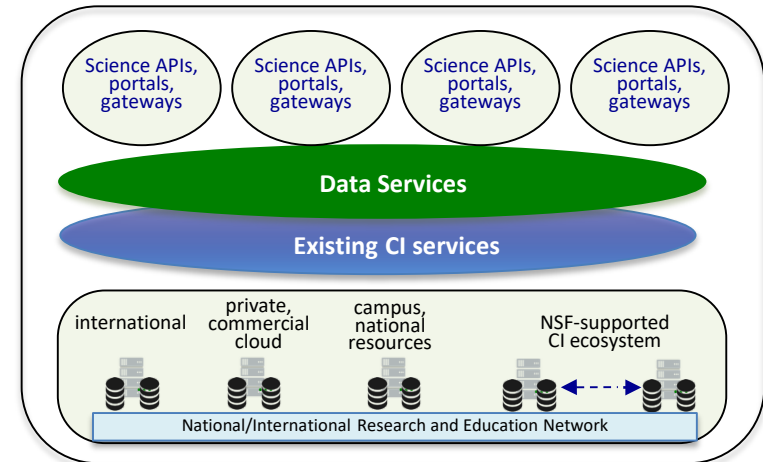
Science APIs, portals, gateways

Science APIs, portals, gateways

Science APIs, portals, gateways

Science APIs, portals, gateways

Data Services

Existing CI services

international

private, commercial cloud

campus, national resources

NSF-supported CI ecosystem

National/International Research and Education Network